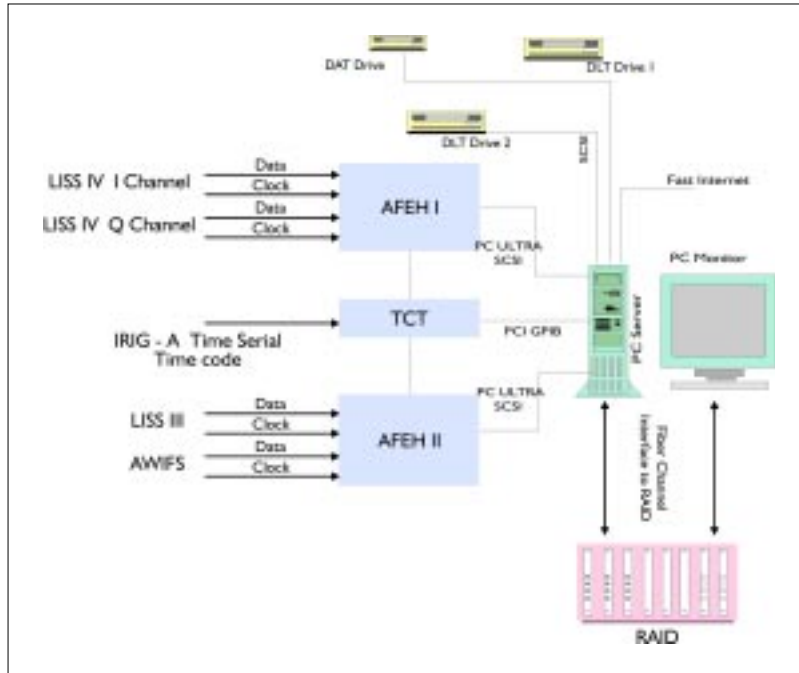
DAT Drive

DLT Drive 1

DLT Drive 2

SCSI

Fast Internet

LISS IV I Channel

Data

Clock

LISS IV Q Channel

Data

Clock

AFEH I

PC ULTRA SCSI

PC Monitor

TCT

IRIG - A Time Serial Time code

PCI GPIB

PC Server

LISS III

Data

Clock

AWIFS

Data

Clock

AFEH II

PC ULTRA SCSI

Fiber Channel Interface to RAID

RAID